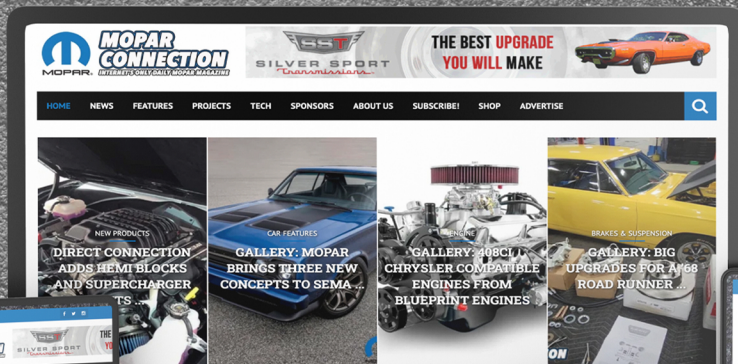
MOPAR CONNECTION
INTERNET'S ONLY DAILY MOPAR MAGAZINE
MOPAR

SST
SILVER SPORT Transmissions
THE BEST UPGRADE YOU WILL MAKE

HOME NEWS FEATURES PROJECTS TECH SPONSORS ABOUT US SUBSCRIBE! SHOP ADVERTISE

NEW PRODUCTS
DIRECT CONNECTION ADDS HEMI BLOCKS AND SUPERCHARGER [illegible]TS ...

CAR FEATURES
GALLERY: MOPAR BRINGS THREE NEW CONCEPTS TO SEMA ...

ENGINE
GALLERY: 408CI CHRYSLER COMPATIBLE ENGINES FROM BLUEPRINT ENGINES

BRAKES & SUSPENSION
GALLERY: BIG UPGRADES FOR A '68 ROAD RUNNER ...

SILVER SPORT
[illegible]